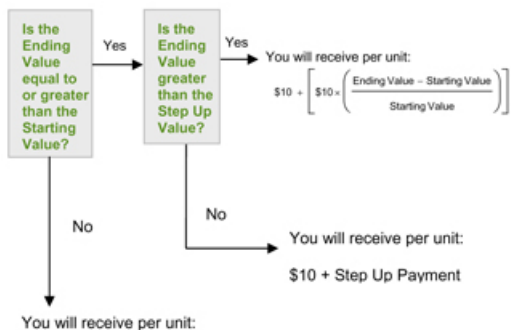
Is the Ending Value equal to or greater than the Starting Value?

Yes

Is the Ending Value greater than the Step Up Value?

Yes

You will receive per unit:

$\$10 + \left[ \$10 \times \left( \frac{\text{Ending Value} - \text{Starting Value}}{\text{Starting Value}} \right) \right]$

No

No

You will receive per unit:

$10 + Step Up Payment

You will receive per unit: